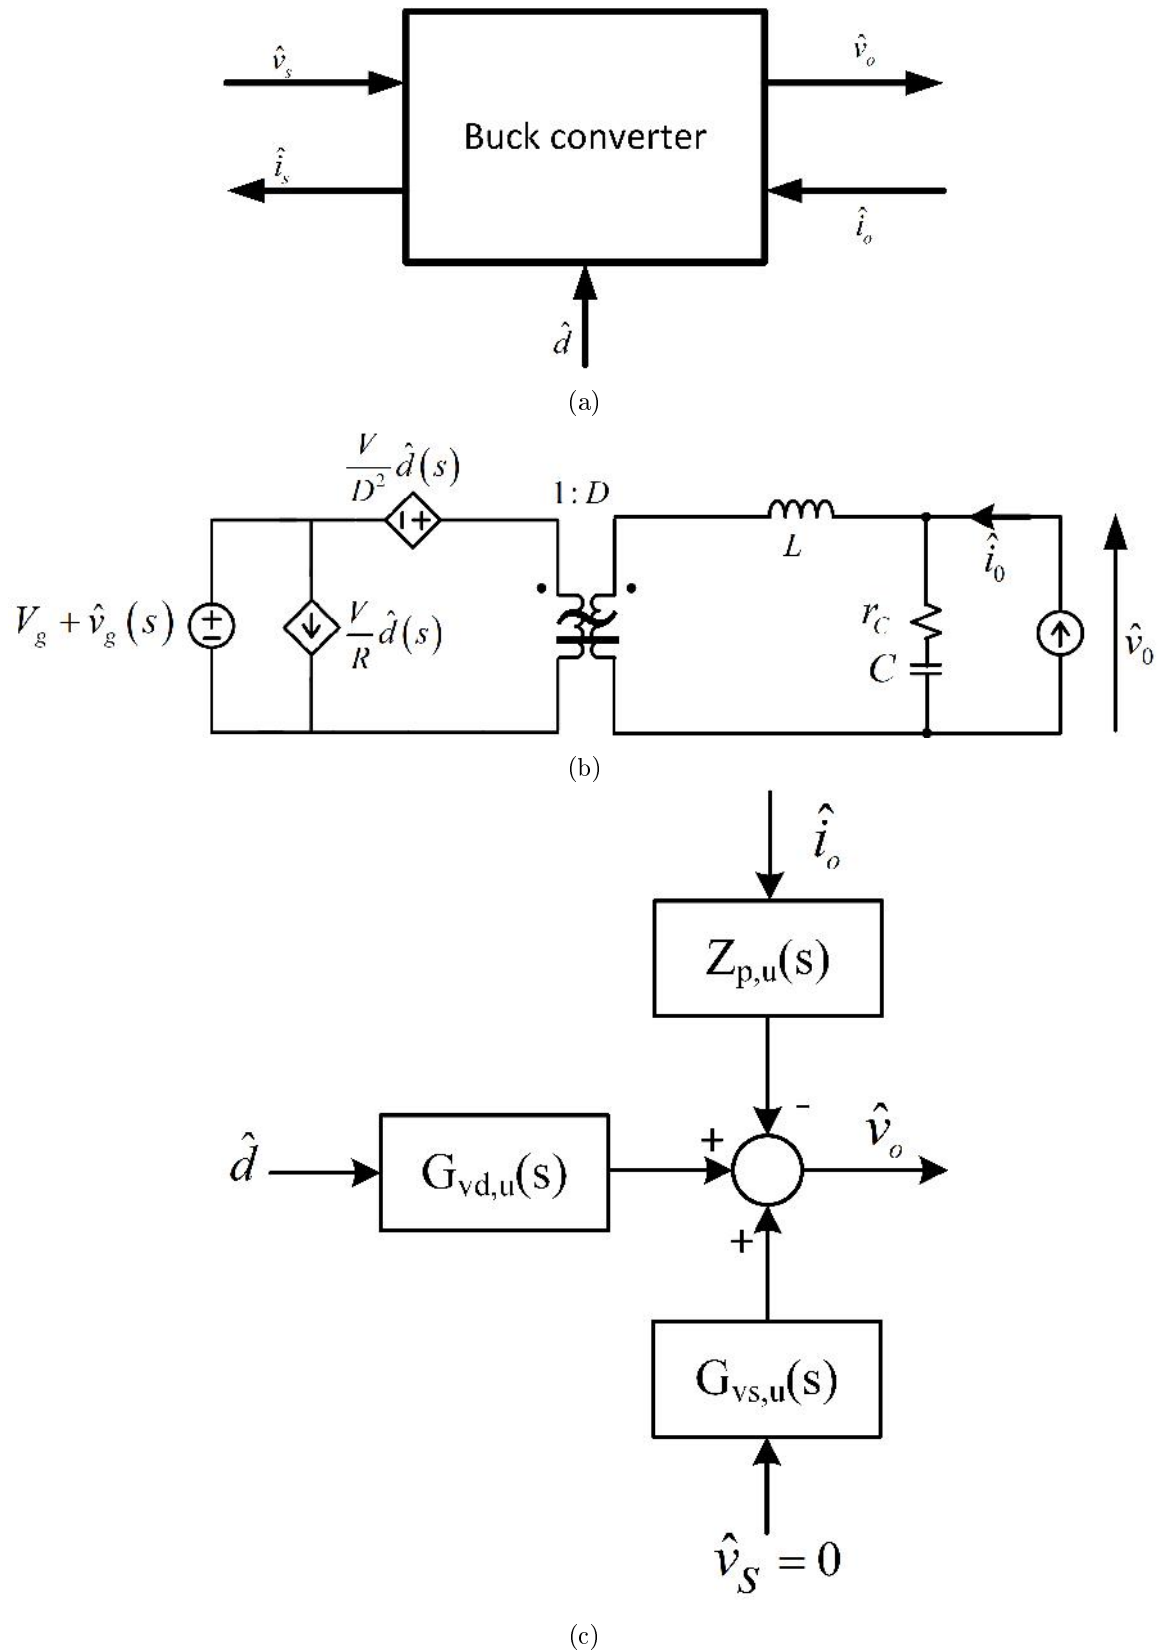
$\hat{v}_s$

$\hat{v}_o$

Buck converter

$\hat{i}_s$

$\hat{i}_o$

$\hat{d}$

(a)

$\frac{V}{D^2}\hat{d}(s)$

$1:D$

$L$

$\hat{i}_0$

$V_g + \hat{v}_g(s)$

$\frac{V}{R}\hat{d}(s)$

$r_C$

$C$

$\hat{v}_0$

(b)

$\hat{i}_o$

$Z_{p,u}(s)$

-

$\hat{v}_o$

+

$\hat{d}$

$G_{vd,u}(s)$

+

$G_{vs,u}(s)$

$\hat{v}_S = 0$

(c)